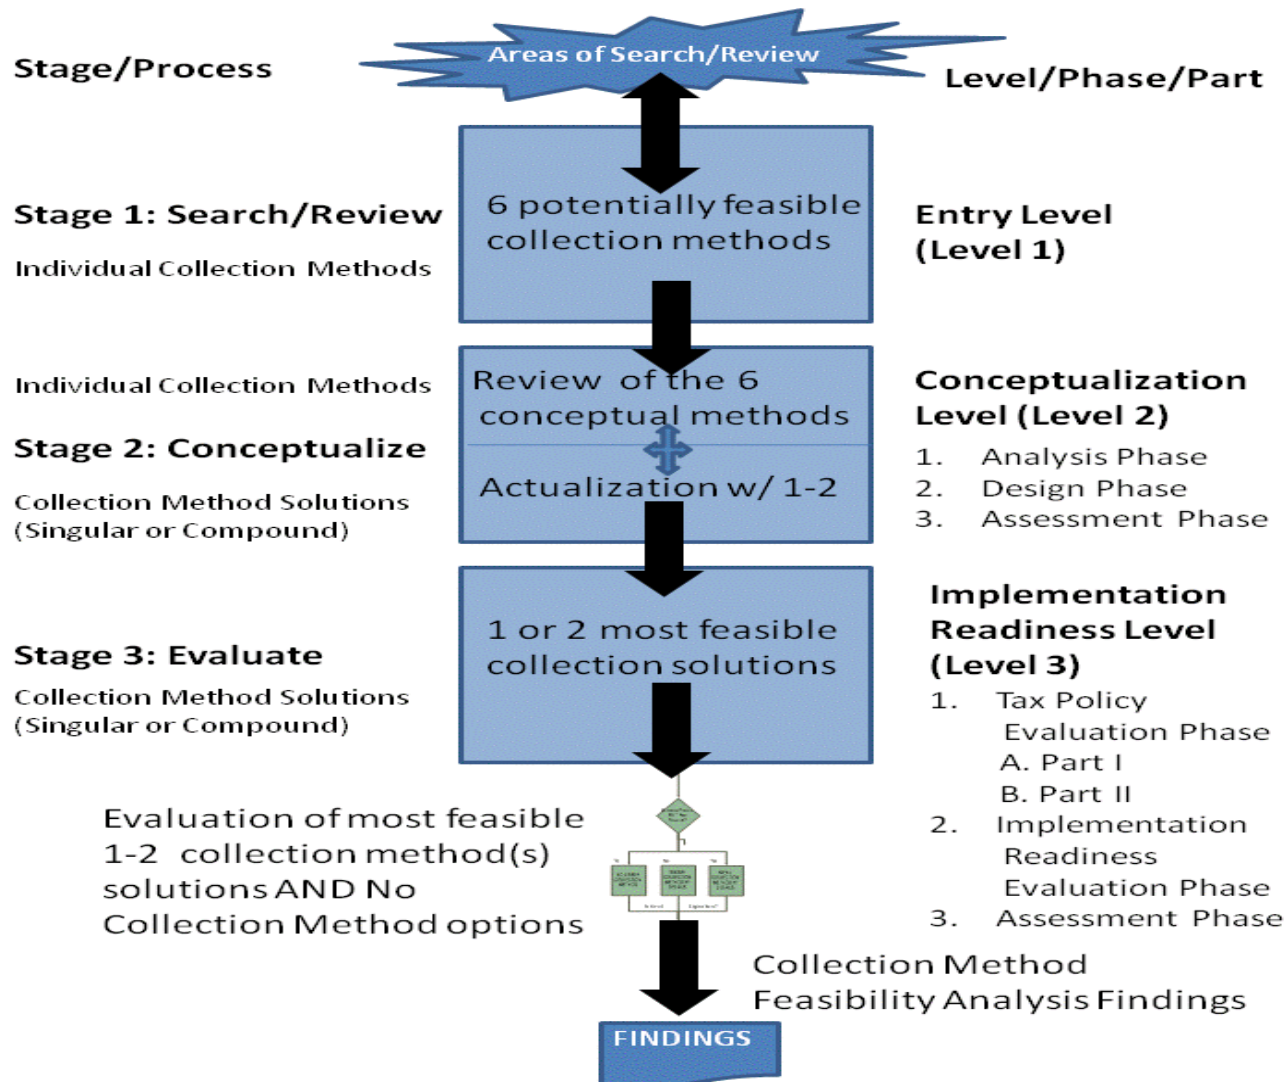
Stage/Process

Areas of Search/Review

Level/Phase/Part

Stage 1: Search/Review

Individual Collection Methods

6 potentially feasible collection methods

Entry Level (Level 1)

Individual Collection Methods

Stage 2: Conceptualize

Collection Method Solutions (Singular or Compound)

Review of the 6 conceptual methods

Actualization w/ 1-2

Conceptualization Level (Level 2)

1. Analysis Phase
2. Design Phase
3. Assessment Phase

Stage 3: Evaluate

Collection Method Solutions (Singular or Compound)

1 or 2 most feasible collection solutions

Implementation Readiness Level (Level 3)

1. Tax Policy Evaluation Phase
A. Part I
B. Part II
2. Implementation Readiness Evaluation Phase
3. Assessment Phase

Evaluation of most feasible 1-2 collection method(s) solutions AND No Collection Method options

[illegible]

Collection Method Feasibility Analysis Findings

FINDINGS